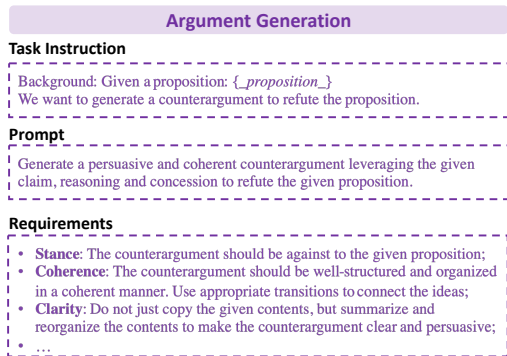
Argument Generation

Task Instruction

Background: Given a proposition: {_proposition_}
We want to generate a counterargument to refute the proposition.

Prompt

Generate a persuasive and coherent counterargument leveraging the given claim, reasoning and concession to refute the given proposition.

Requirements

- **Stance**: The counterargument should be against to the given proposition;
- **Coherence**: The counterargument should be well-structured and organized in a coherent manner. Use appropriate transitions to connect the ideas;
- **Clarity**: Do not just copy the given contents, but summarize and reorganize the contents to make the counterargument clear and persuasive;
- …